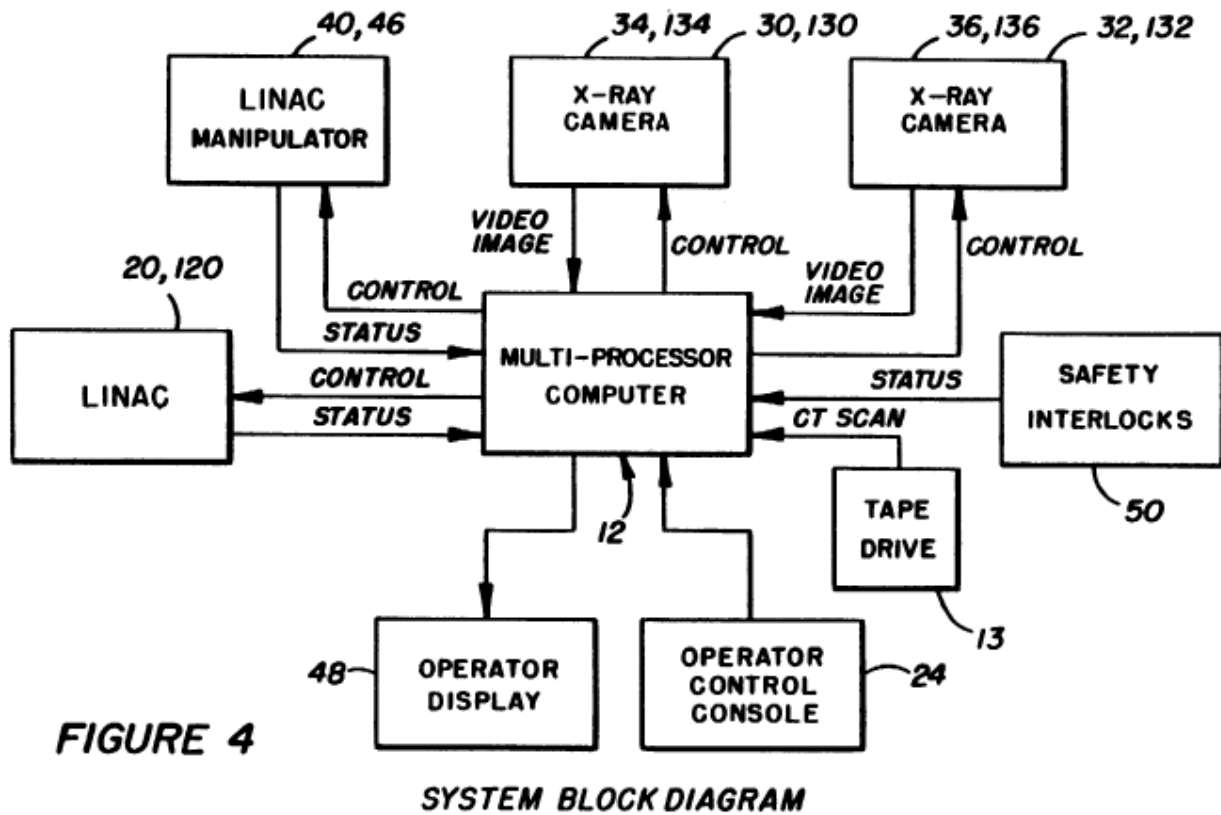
40, 46
LINAC MANIPULATOR

34, 134
30, 130
X-RAY CAMERA

36, 136
32, 132
X-RAY CAMERA

VIDEO IMAGE
CONTROL
VIDEO IMAGE
CONTROL

20, 120
CONTROL
STATUS

LINAC
CONTROL
STATUS

MULTI-PROCESSOR COMPUTER

STATUS
SAFETY INTERLOCKS
CT SCAN

TAPE DRIVE

12
50
13

48
OPERATOR DISPLAY

OPERATOR CONTROL CONSOLE
24

FIGURE 4

SYSTEM BLOCK DIAGRAM